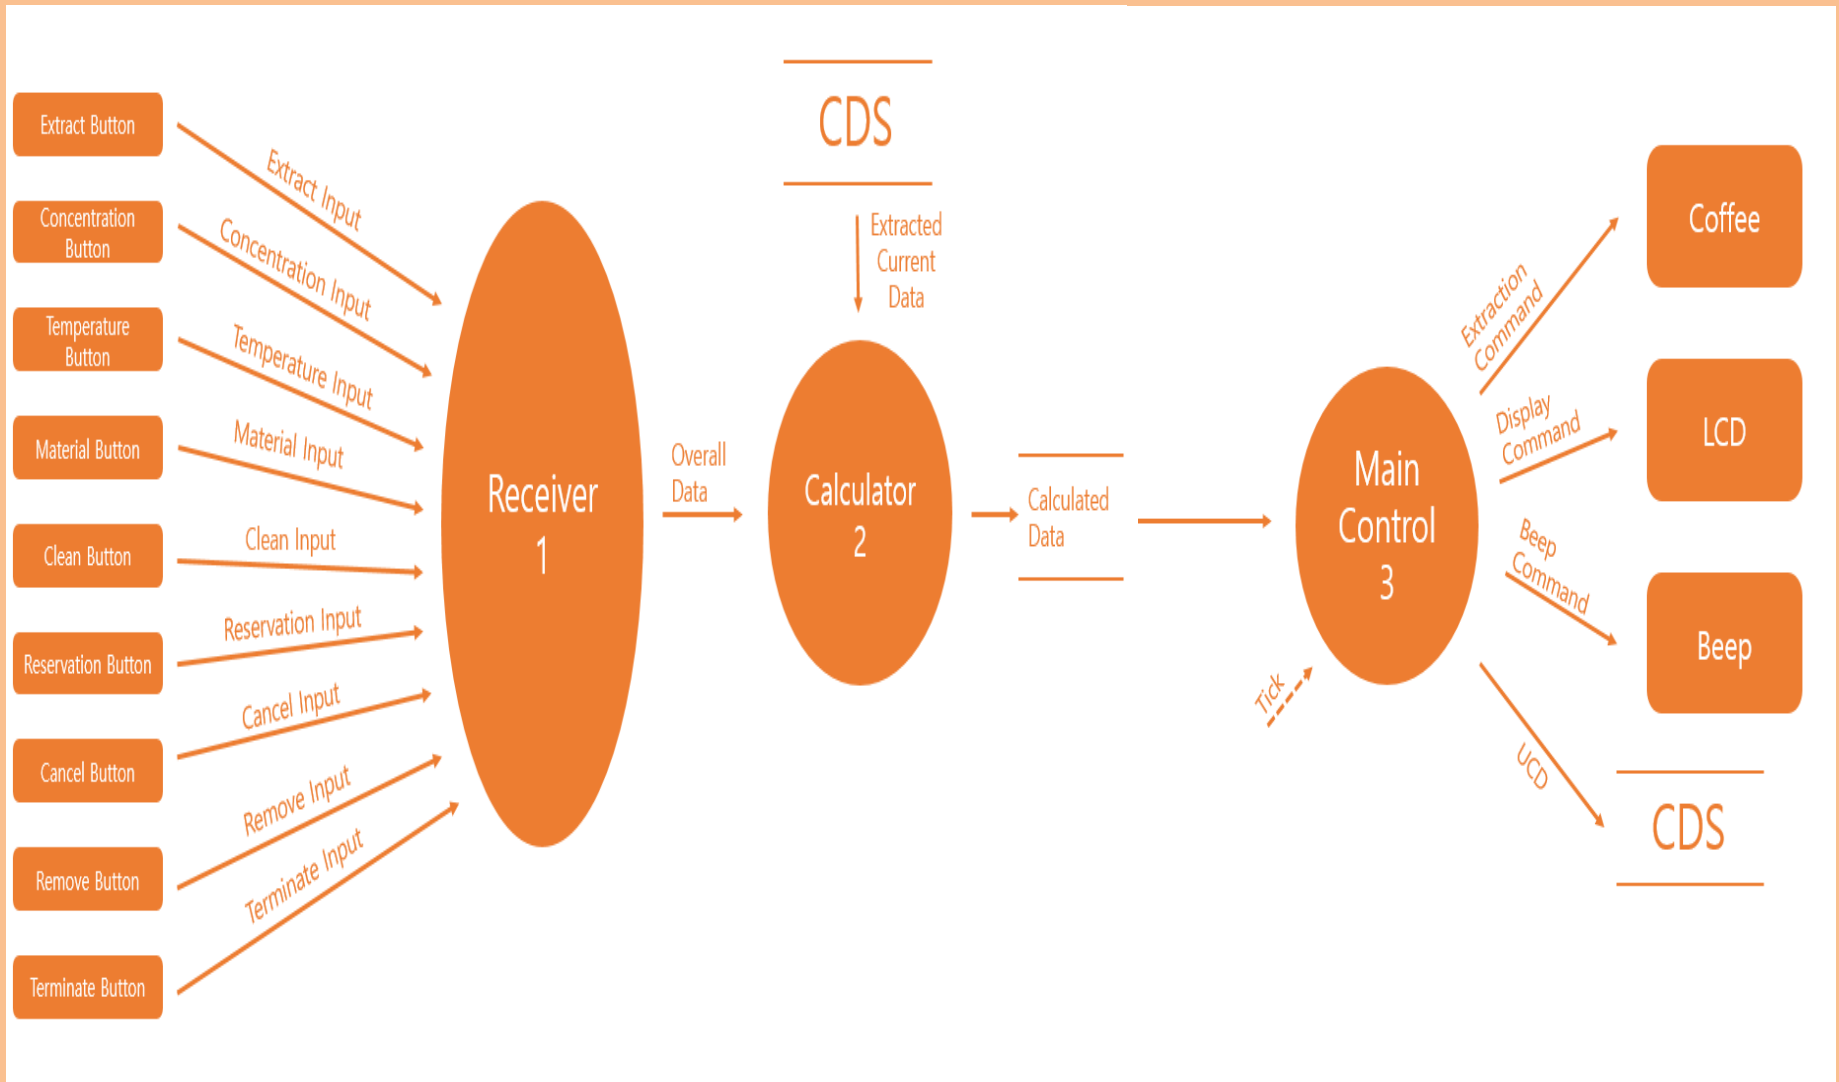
Extract Button

Concentration Button

Temperature Button

Material Button

Clean Button

Reservation Button

Cancel Button

Remove Button

Terminate Button

Extract Input

Concentration Input

Temperature Input

Material Input

Clean Input

Reservation Input

Cancel Input

Remove Input

Terminate Input

Receiver 1

Overall Data

CDS

Extracted Current Data

Calculator 2

Calculated Data

Main Control 3

Tick

Extraction Command

Display Command

Beep Command

UCD

Coffee

LCD

Beep

CDS